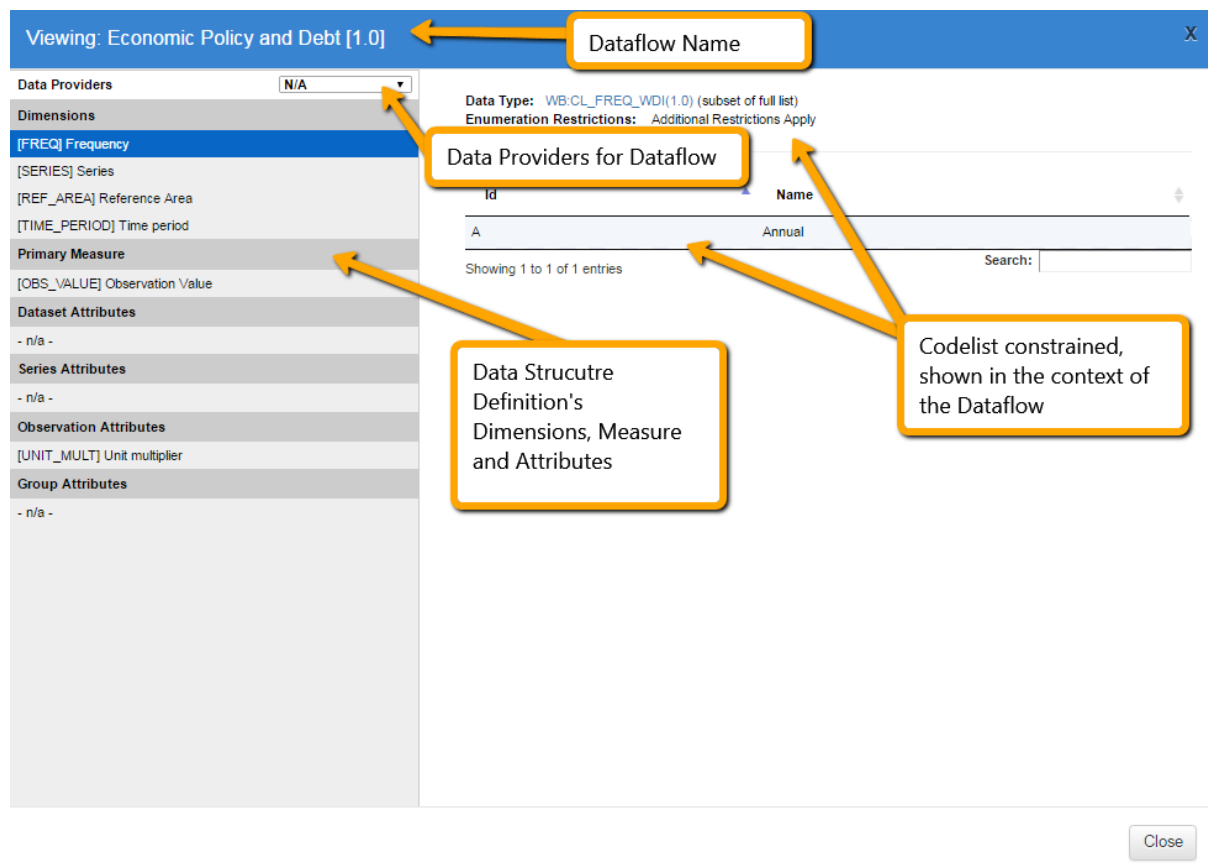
Viewing: Economic Policy and Debt [1.0]

Dataflow Name

X

Data Providers N/A

Dimensions

[FREQ] Frequency

[SERIES] Series

[REF_AREA] Reference Area

[TIME_PERIOD] Time period

Primary Measure

[OBS_VALUE] Observation Value

Dataset Attributes

- n/a -

Series Attributes

- n/a -

Observation Attributes

[UNIT_MULT] Unit multiplier

Group Attributes

- n/a -

Data Type: WB:CL_FREQ_WDI(1.0) (subset of full list)
Enumeration Restrictions: Additional Restrictions Apply

Data Providers for Dataflow

| Id | Name |
|---|---|
| A | Annual |

Showing 1 to 1 of 1 entries

Search:

Codelist constrained, shown in the context of the Dataflow

Data Strucutre Definition's Dimensions, Measure and Attributes

Close